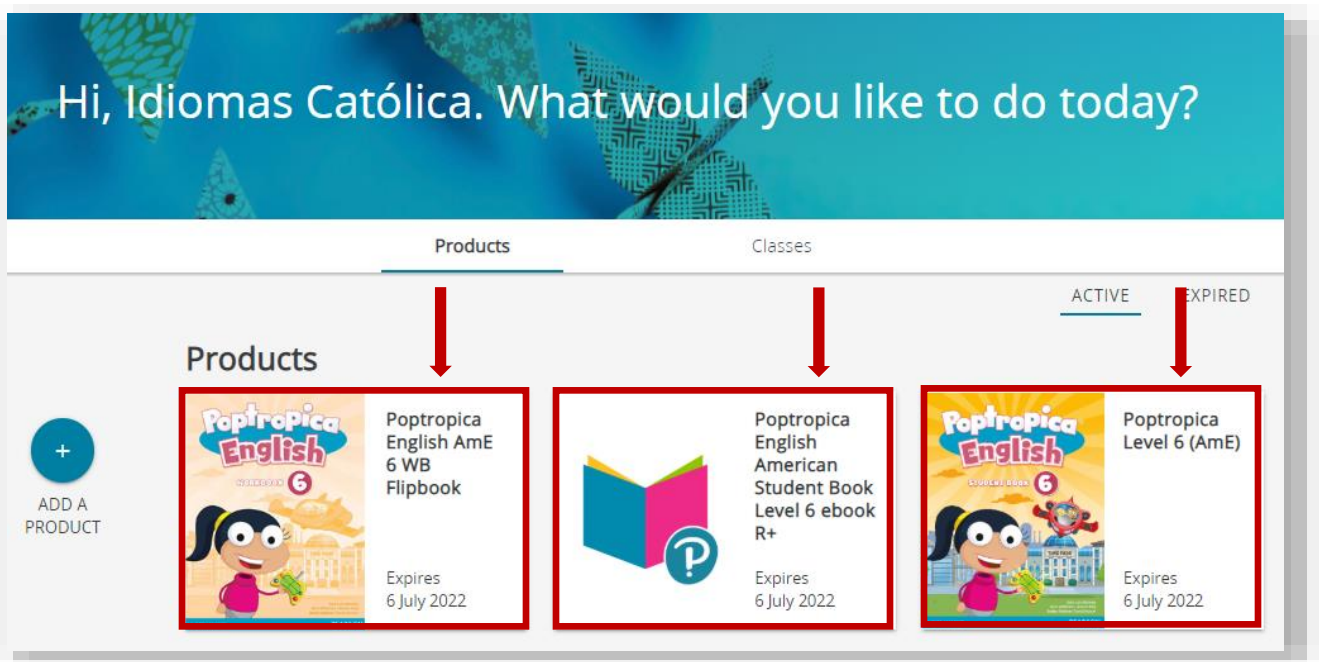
Hi, Idiomas Católica. What would you like to do today?

Products

Classes

ACTIVE

EXPIRED

Products

+

ADD A PRODUCT

Poptropica English

Workbook 6

Poptropica English AmE 6 WB Flipbook

Expires
6 July 2022

Poptropica English American Student Book Level 6 ebook R+

Expires
6 July 2022

Poptropica English

Student Book 6

Poptropica Level 6 (AmE)

Expires
6 July 2022